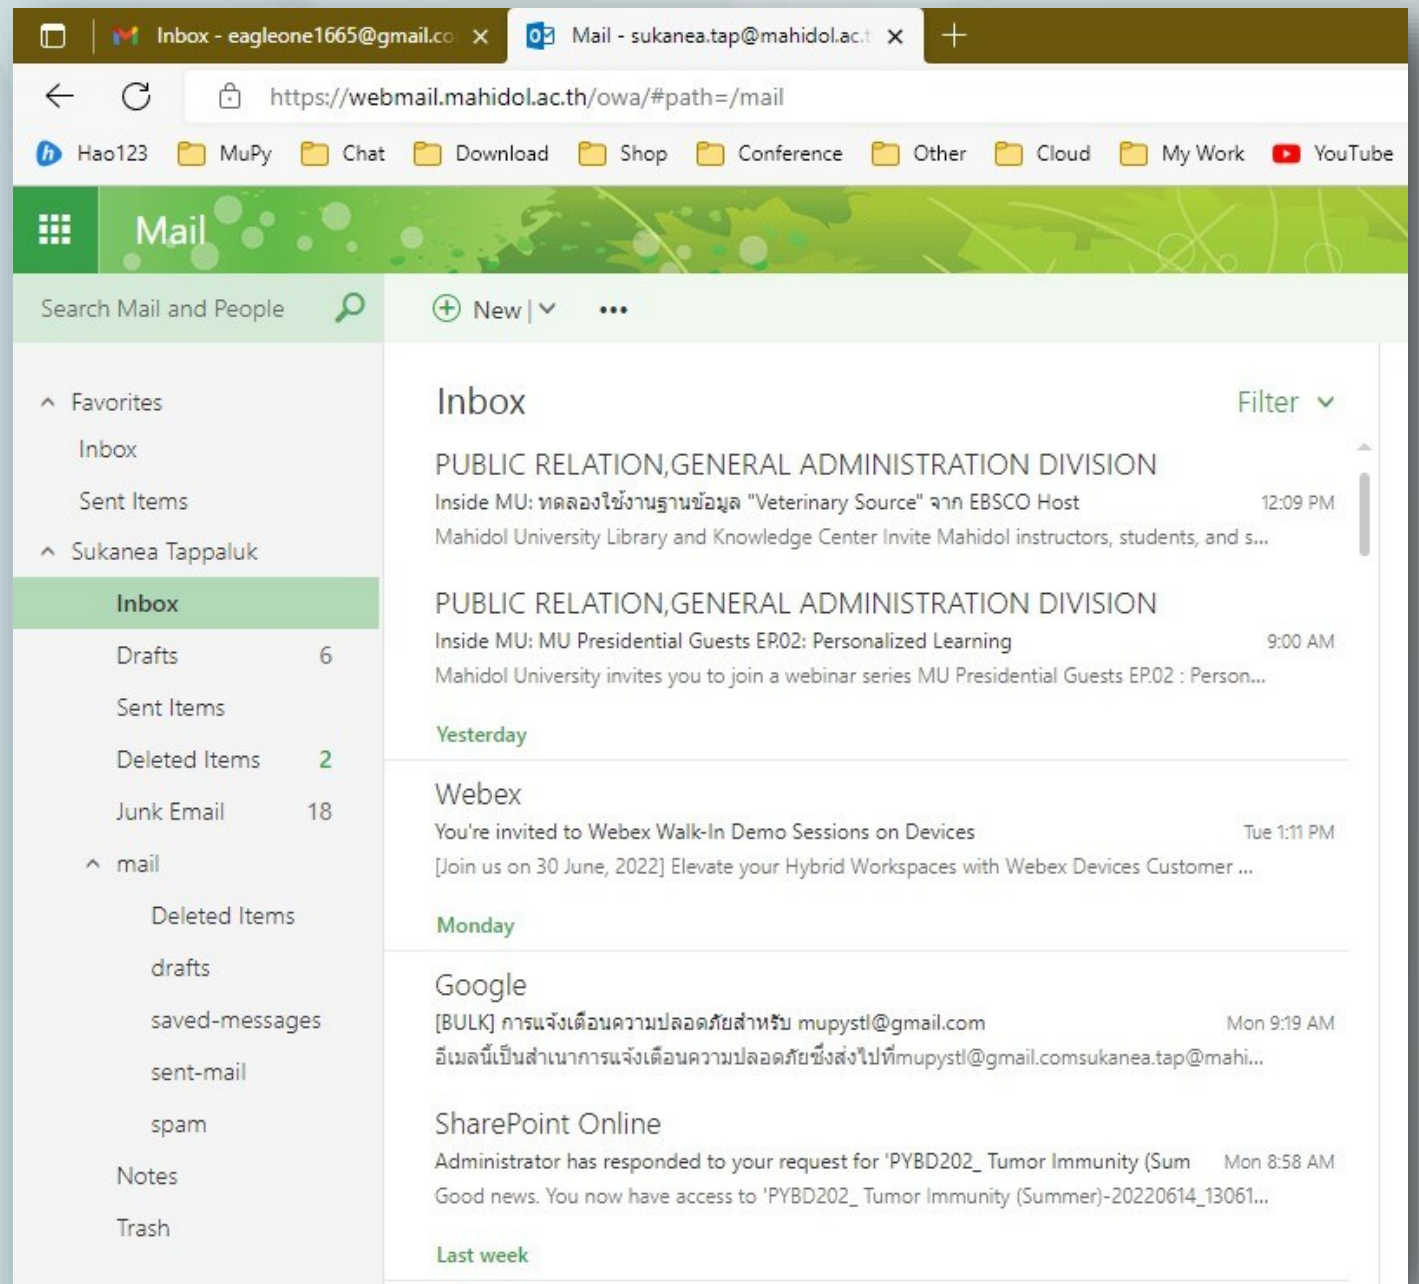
Inbox - eagleone1665@gmail.co ×
Mail - sukanea.tap@mahidol.ac.t ×
+

https://webmail.mahidol.ac.th/owa/#path=/mail

Hao123 MuPy Chat Download Shop Conference Other Cloud My Work YouTube

Mail

Search Mail and People

New |

•••

Favorites
Inbox
Sent Items
Sukanea Tappaluk
Inbox
Drafts 6
Sent Items
Deleted Items 2
Junk Email 18
mail
Deleted Items
drafts
saved-messages
sent-mail
spam
Notes
Trash

Inbox

Filter

PUBLIC RELATION,GENERAL ADMINISTRATION DIVISION
Inside MU: ทดลองใช้งานฐานข้อมูล "Veterinary Source" จาก EBSCO Host 12:09 PM
Mahidol University Library and Knowledge Center Invite Mahidol instructors, students, and s...

PUBLIC RELATION,GENERAL ADMINISTRATION DIVISION
Inside MU: MU Presidential Guests EP.02: Personalized Learning 9:00 AM
Mahidol University invites you to join a webinar series MU Presidential Guests EP.02 : Person...

Yesterday

Webex
You're invited to Webex Walk-In Demo Sessions on Devices Tue 1:11 PM
[Join us on 30 June, 2022] Elevate your Hybrid Workspaces with Webex Devices Customer ...

Monday

Google
[BULK] การแจ้งเตือนความปลอดภัยสำหรับ mupystl@gmail.com Mon 9:19 AM
อีเมลนี้เป็นสำเนาการแจ้งเตือนความปลอดภัยซึ่งส่งไปที่mupystl@gmail.comsukanea.tap@mahi...

SharePoint Online
Administrator has responded to your request for 'PYBD202_ Tumor Immunity (Sum Mon 8:58 AM
Good news. You now have access to 'PYBD202_ Tumor Immunity (Summer)-20220614_13061...

Last week